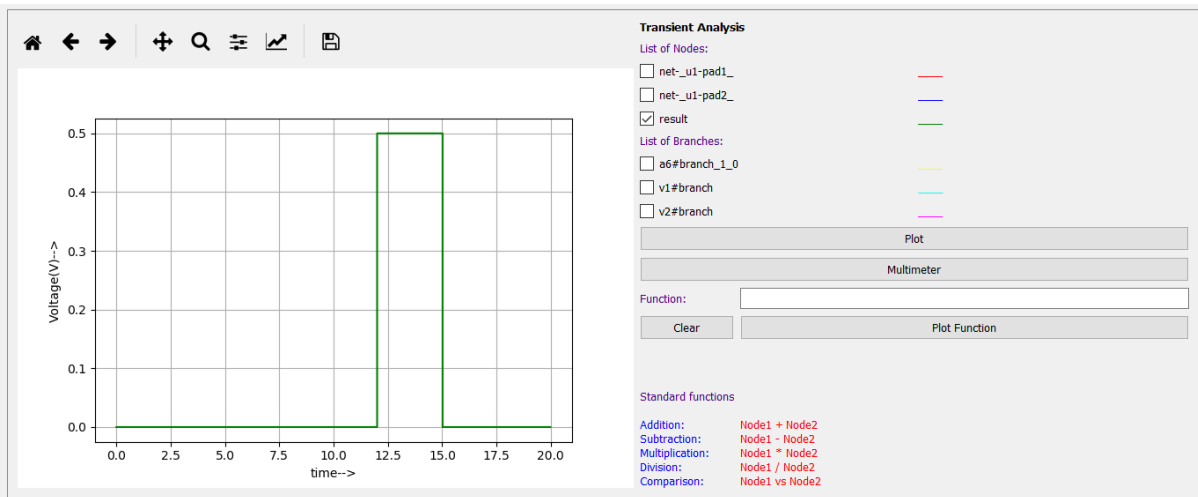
0.5
0.4
0.3
0.2
0.1
0.0
Voltage(V)-->
0.0 2.5 5.0 7.5 10.0 12.5 15.0 17.5 20.0
time-->

Transient Analysis
List of Nodes:
net-_u1-pad1_
net-_u1-pad2_
result
List of Branches:
a6#branch_1_0
v1#branch
v2#branch
Plot
Multimeter
Function:
Clear
Plot Function

Standard functions

| Addition: | Node1 + Node2 |
|---|---|
| Subtraction: | Node1 - Node2 |
| Multiplication: | Node1 * Node2 |
| Division: | Node1 / Node2 |
| Comparison: | Node1 vs Node2 |